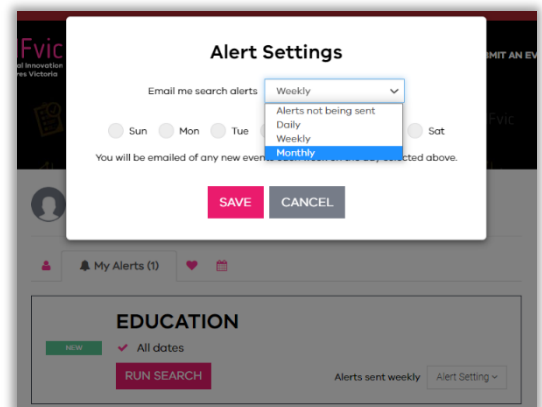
Fvic
al Innovation
es Victoria

MIT AN EV

Fvic

Alert Settings

Email me search alerts Weekly

Alerts not being sent
Daily
Weekly
Monthly

Sun Mon Tue Sat

You will be emailed of any new events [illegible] selected above.

SAVE CANCEL

My Alerts (1)

EDUCATION

NEW

All dates

RUN SEARCH

Alerts sent weekly Alert Setting